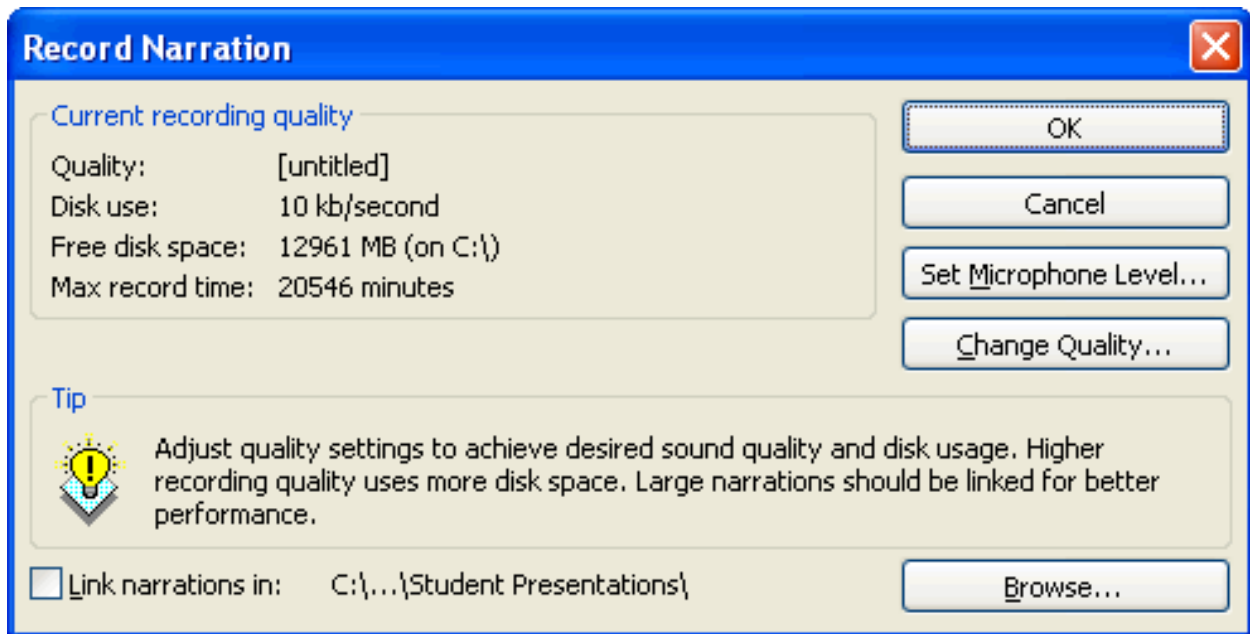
Record Narration

Current recording quality

Quality: [untitled]
Disk use: 10 kb/second
Free disk space: 12961 MB (on C:\)
Max record time: 20546 minutes

OK

Cancel

Set Microphone Level...

Change Quality...

Tip

Adjust quality settings to achieve desired sound quality and disk usage. Higher recording quality uses more disk space. Large narrations should be linked for better performance.

Link narrations in: C:\...\Student Presentations\

Browse...